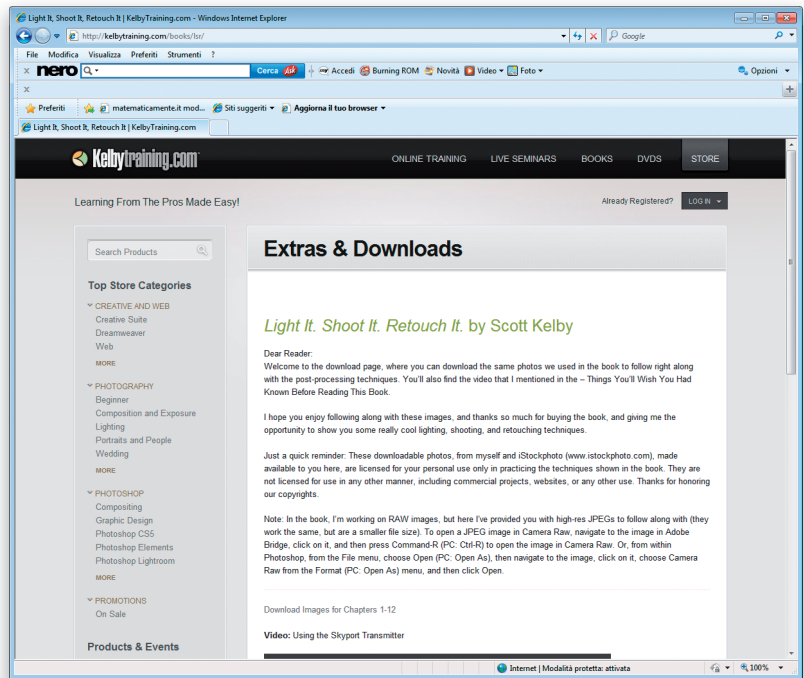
Light It, Shoot It, Retouch It | KelbyTraining.com - Windows Internet Explorer

http://kelbytraining.com/books/lsr/

Google

File Modifica Visualizza Preferiti Strumenti ?

nero Cerca Accedi Burning ROM Novità Video Foto Opzioni

Preferiti matematicamente.it mod... Siti suggeriti Aggiorna il tuo browser

Light It, Shoot It, Retouch It | KelbyTraining.com

Kelbytraining.com

ONLINE TRAINING LIVE SEMINARS BOOKS DVDS STORE

Learning From The Pros Made Easy!

Already Registered? LOG IN

Search Products

Top Store Categories

CREATIVE AND WEB
Creative Suite
Dreamweaver
Web
MORE

PHOTOGRAPHY
Beginner
Composition and Exposure
Lighting
Portraits and People
Wedding
MORE

PHOTOSHOP
Compositing
Graphic Design
Photoshop CS5
Photoshop Elements
Photoshop Lightroom
MORE

PROMOTIONS
On Sale

Products & Events

Extras & Downloads

Light It. Shoot It. Retouch It. by Scott Kelby

Dear Reader:
Welcome to the download page, where you can download the same photos we used in the book to follow right along with the post-processing techniques. You'll also find the video that I mentioned in the – Things You'll Wish You Had Known Before Reading This Book.

I hope you enjoy following along with these images, and thanks so much for buying the book, and giving me the opportunity to show you some really cool lighting, shooting, and retouching techniques.

Just a quick reminder: These downloadable photos, from myself and iStockphoto (www.istockphoto.com), made available to you here, are licensed for your personal use only in practicing the techniques shown in the book. They are not licensed for use in any other manner, including commercial projects, websites, or any other use. Thanks for honoring our copyrights.

Note: In the book, I'm working on RAW images, but here I've provided you with high-res JPEGs to follow along with (they work the same, but are a smaller file size). To open a JPEG image in Camera Raw, navigate to the image in Adobe Bridge, click on it, and then press Command-R (PC: Ctrl-R) to open the image in Camera Raw. Or, from within Photoshop, from the File menu, choose Open (PC: Open As), then navigate to the image, click on it, choose Camera Raw from the Format (PC: Open As) menu, and then click Open.

Download Images for Chapters 1-12

Video: Using the Skyport Transmitter

Internet | Modalità protetta: attivata 100%